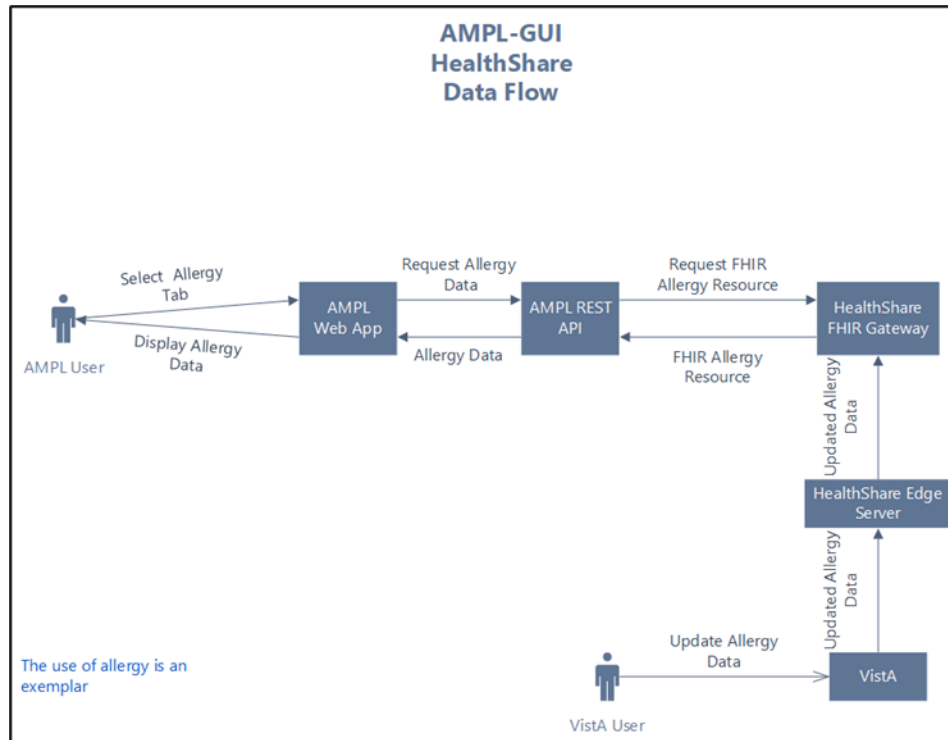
AMPL-GUI
HealthShare
Data Flow

Select Allergy Tab

Display Allergy Data

AMPL User

AMPL Web App

Request Allergy Data

Allergy Data

AMPL REST API

Request FHIR Allergy Resource

FHIR Allergy Resource

HealthShare FHIR Gateway

Updated Allergy Data

HealthShare Edge Server

Updated Allergy Data

Update Allergy Data

VistA

VistA User

The use of allergy is an exemplar